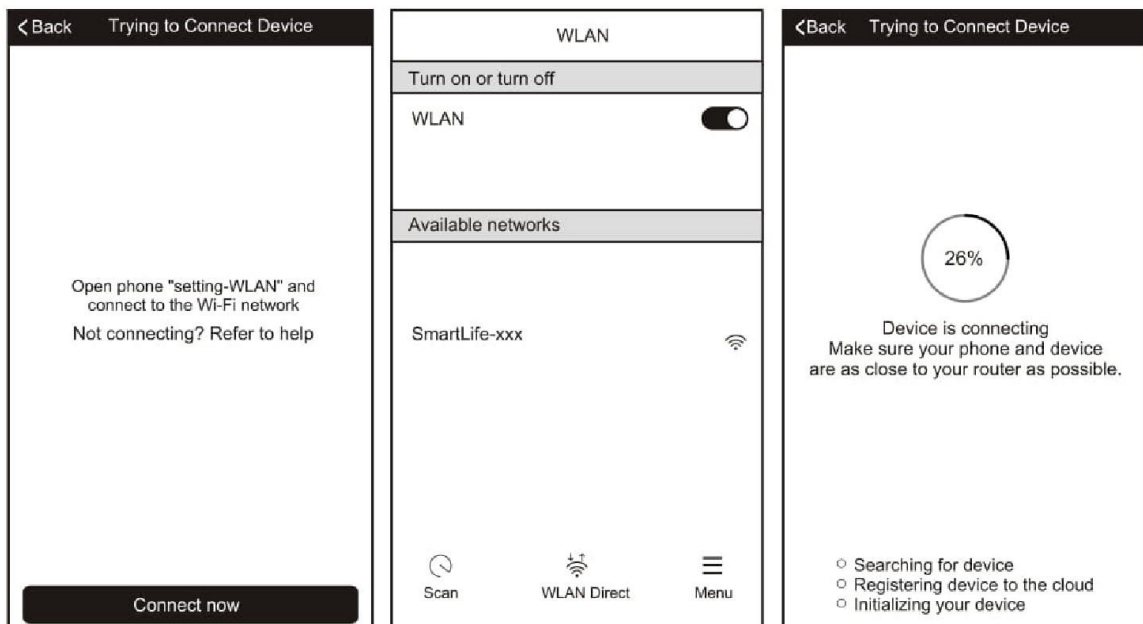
< Back Trying to Connect Device

Open phone "setting-WLAN" and connect to the Wi-Fi network

Not connecting? Refer to help

Connect now

WLAN

Turn on or turn off

WLAN

Available networks

SmartLife-xxx

Scan

WLAN Direct

Menu

<Back Trying to Connect Device

26%

Device is connecting
Make sure your phone and device are as close to your router as possible.

○ Searching for device
○ Registering device to the cloud
○ Initializing your device